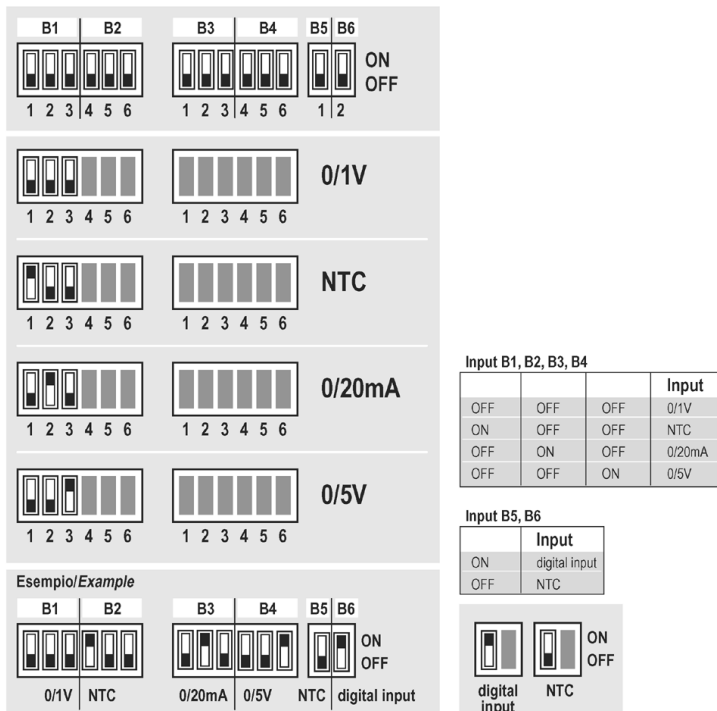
B1 B2 B3 B4 B5 B6

ON
OFF

1 2 3 4 5 6 1 2 3 4 5 6 1 2

1 2 3 4 5 6 1 2 3 4 5 6 0/1V

1 2 3 4 5 6 1 2 3 4 5 6 NTC

1 2 3 4 5 6 1 2 3 4 5 6 0/20mA

1 2 3 4 5 6 1 2 3 4 5 6 0/5V

Input B1, B2, B3, B4

| | | | Input |
|---|---|---|---|
| OFF | OFF | OFF | 0/1V |
| ON | OFF | OFF | NTC |
| OFF | ON | OFF | 0/20mA |
| OFF | OFF | ON | 0/5V |

Input B5, B6

| | Input |
|---|---|
| ON | digital input |
| OFF | NTC |

Esempio/Example

B1 B2 B3 B4 B5 B6

ON
OFF

0/1V NTC 0/20mA 0/5V NTC digital input

ON
OFF

digital input NTC